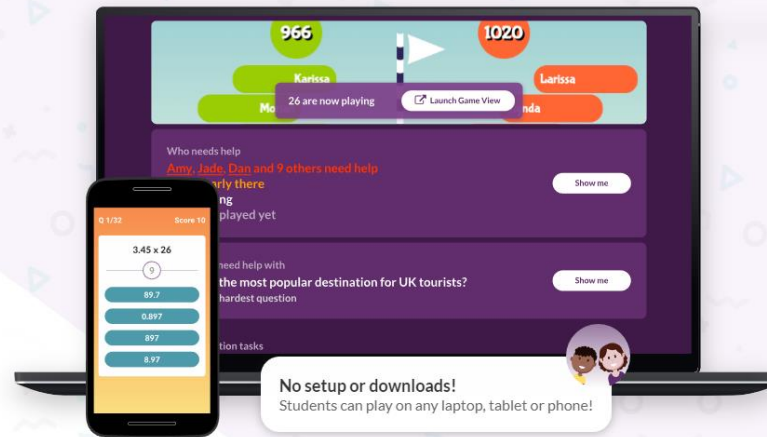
966

1020

Karissa

Larissa

Mo

nda

26 are now playing

Launch Game View

Who needs help

Amy, Jade, Dan and 9 others need help

rly there

ng

played yet

Show me

need help with

the most popular destination for UK tourists?

hardest question

Show me

tion tasks

Q 1/32

Score 10

3.45 x 26

9

89.7

0.897

897

8.97

No setup or downloads!

Students can play on any laptop, tablet or phone!